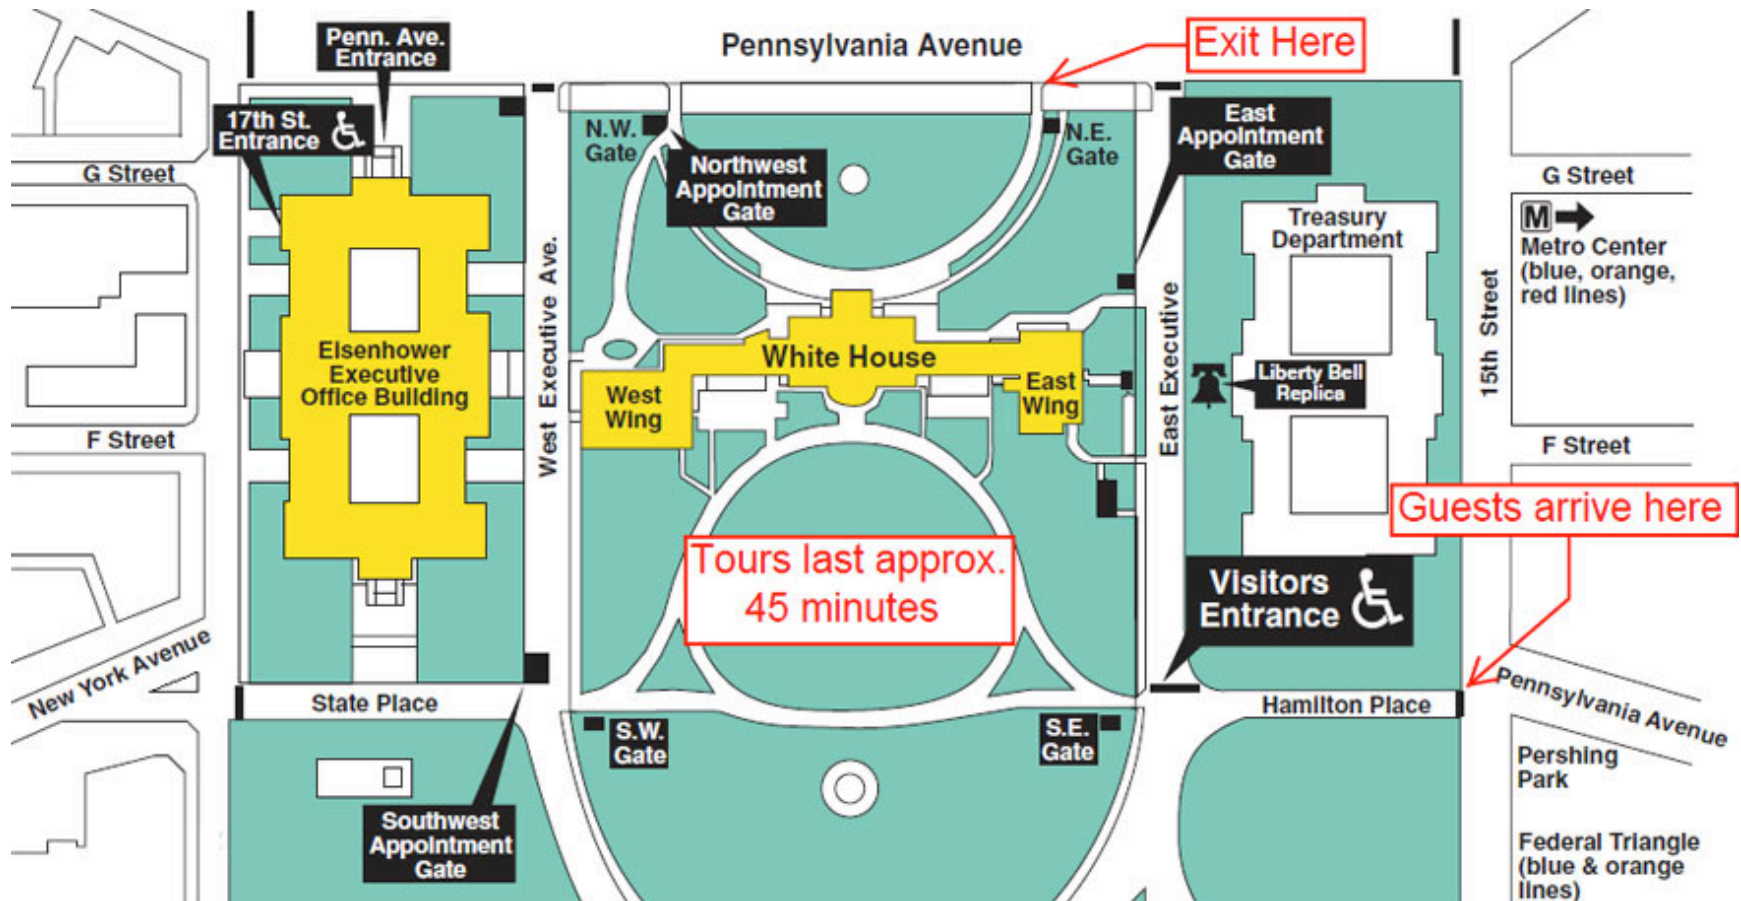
Penn. Ave. Entrance

Pennsylvania Avenue

Exit Here

17th St. Entrance

G Street

N.W. Gate

Northwest Appointment Gate

N.E. Gate

East Appointment Gate

G Street

Treasury Department

M

Metro Center (blue, orange, red lines)

15th Street

Eisenhower Executive Office Building

West Executive Ave.

White House

West Wing

East Wing

East Executive

Liberty Bell Replica

F Street

F Street

Guests arrive here

Tours last approx. 45 minutes

Visitors Entrance

New York Avenue

State Place

Hamilton Place

Pennsylvania Avenue

S.W. Gate

S.E. Gate

Pershing Park

Southwest Appointment Gate

Federal Triangle (blue & orange lines)